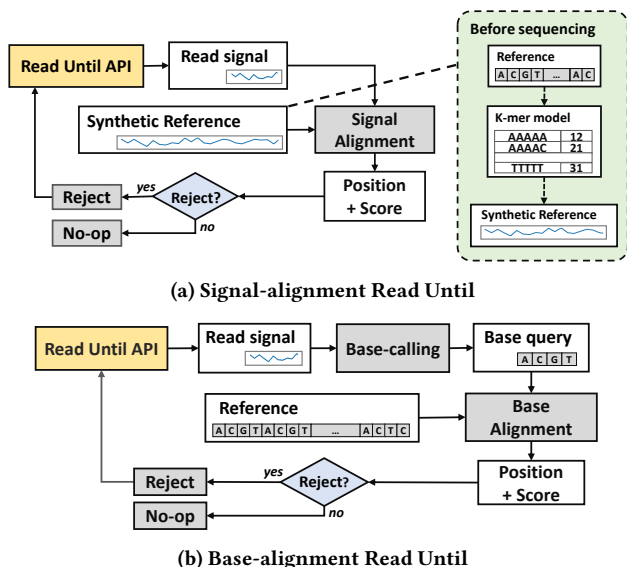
Read Until API

Read signal

Synthetic Reference

Signal Alignment

Position + Score

Reject?

yes

no

Reject

No-op

Before sequencing

Reference

| A | C | G | T | … | A | C |
|---|---|---|---|---|---|---|

K-mer model

| | |
|---|---|
| AAAAA | 12 |
| AAAAC | 21 |
| | |
| TTTTT | 31 |

Synthetic Reference

(a) Signal-alignment Read Until

Read Until API

Read signal

Base-calling

Base query

| A | C | G | T |
|---|---|---|---|

Reference

| A | C | G | T | A | C | G | T | … | A | C | T | C |
|---|---|---|---|---|---|---|---|---|---|---|---|---|

Base Alignment

Position + Score

Reject?

yes

no

Reject

No-op

(b) Base-alignment Read Until